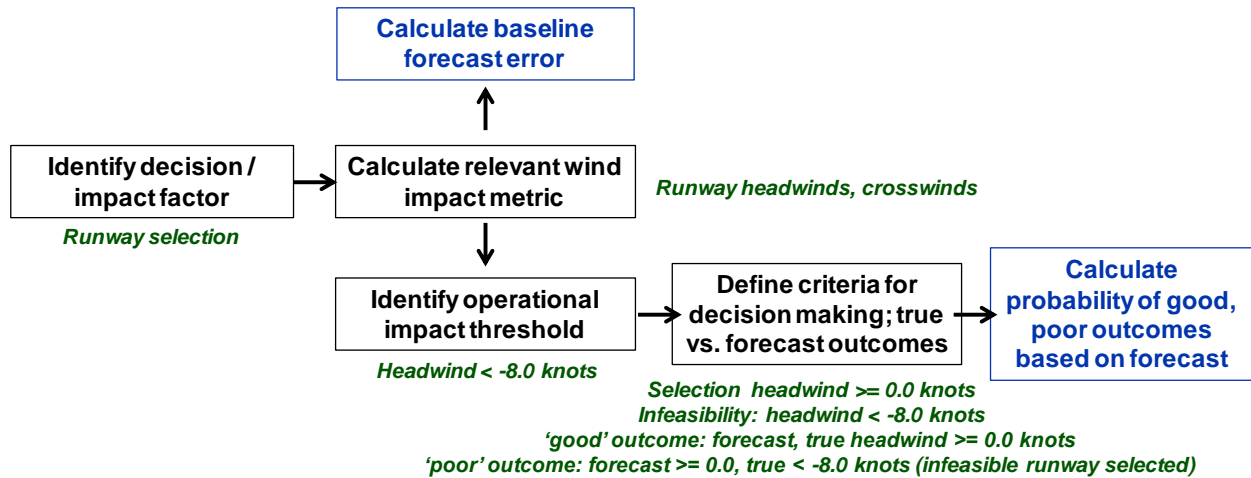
Calculate baseline forecast error

Identify decision / impact factor

Runway selection

Calculate relevant wind impact metric

Runway headwinds, crosswinds

Identify operational impact threshold

Headwind < -8.0 knots

Define criteria for decision making; true vs. forecast outcomes

Calculate probability of good, poor outcomes based on forecast

Selection headwind >= 0.0 knots
Infeasibility: headwind < -8.0 knots
'good' outcome: forecast, true headwind >= 0.0 knots
'poor' outcome: forecast >= 0.0, true < -8.0 knots (infeasible runway selected)